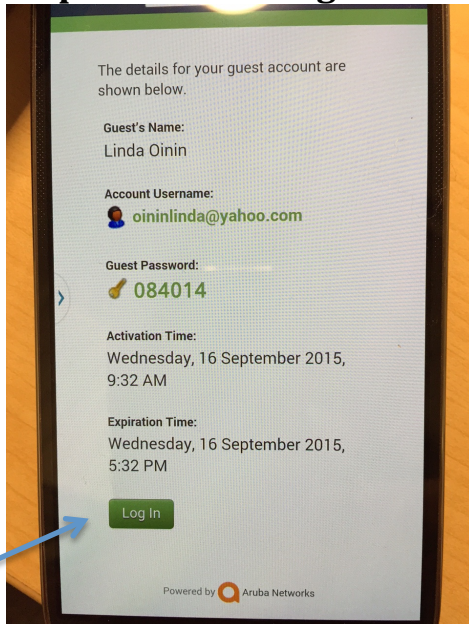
The details for your guest account are shown below.

Guest's Name:
Linda Oinin

Account Username:
oininlinda@yahoo.com

Guest Password:
084014

Activation Time:
Wednesday, 16 September 2015, 9:32 AM

Expiration Time:
Wednesday, 16 September 2015, 5:32 PM

Log In

Powered by Aruba Networks